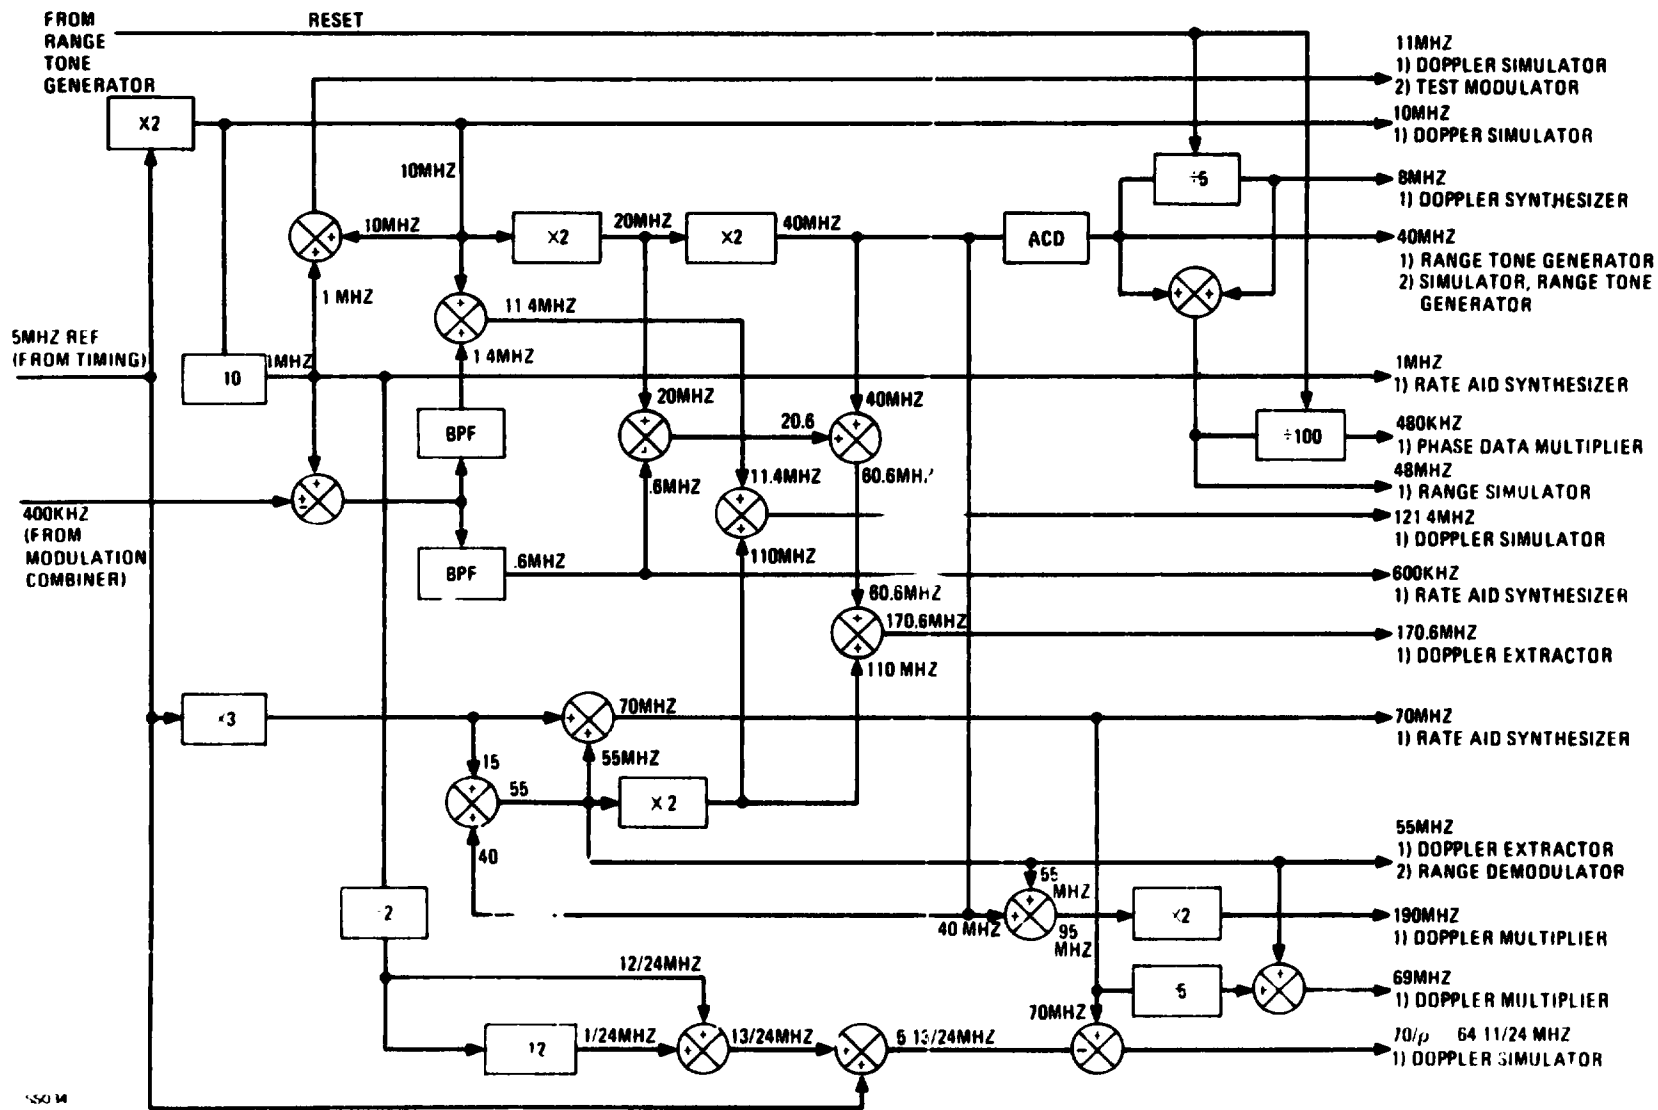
FROM RANGE TONE GENERATOR

RESET

X2

11MHZ
1) DOPPLER SIMULATOR
2) TEST MODULATOR

10MHZ
1) DOPPER SIMULATOR

10MHZ

÷5

8MHZ
1) DOPPLER SYNTHESIZER

10MHZ

×2

20MHZ

×2

40MHZ

ACD

40MHZ
1) RANGE TONE GENERATOR
2) SIMULATOR, RANGE TONE GENERATOR

1 MHZ

11 4MHZ

5MHZ REF (FROM TIMING)

10

1MHZ

1 4MHZ

1MHZ
1) RATE AID SYNTHESIZER

BPF

20MHZ

20.6

40MHZ

÷100

480KHZ
1) PHASE DATA MULTIPLIER

48MHZ
1) RANGE SIMULATOR

400KHZ (FROM MODULATION COMBINER)

.6MHZ

11.4MHZ

60.6MH.'

121 4MHZ
1) DOPPLER SIMULATOR

BPF

.6MHZ

110MHZ

600KHZ
1) RATE AID SYNTHESIZER

60.6MHZ

170.6MHZ

170.6MHZ
1) DOPPLER EXTRACTOR

110 MHZ

×3

70MHZ

70MHZ
1) RATE AID SYNTHESIZER

55MHZ

15

55

X 2

55MHZ
1) DOPPLER EXTRACTOR
2) RANGE DEMODULATOR

40

55 MHZ

÷2

40 MHZ

95 MHZ

×2

190MHZ
1) DOPPLER MULTIPLIER

12/24MHZ

5

69MHZ
1) DOPPLER MULTIPLIER

70MHZ

12

1/24MHZ

13/24MHZ

6 13/24MHZ

70/ρ 64 11/24 MHZ
1) DOPPLER SIMULATOR

550 14